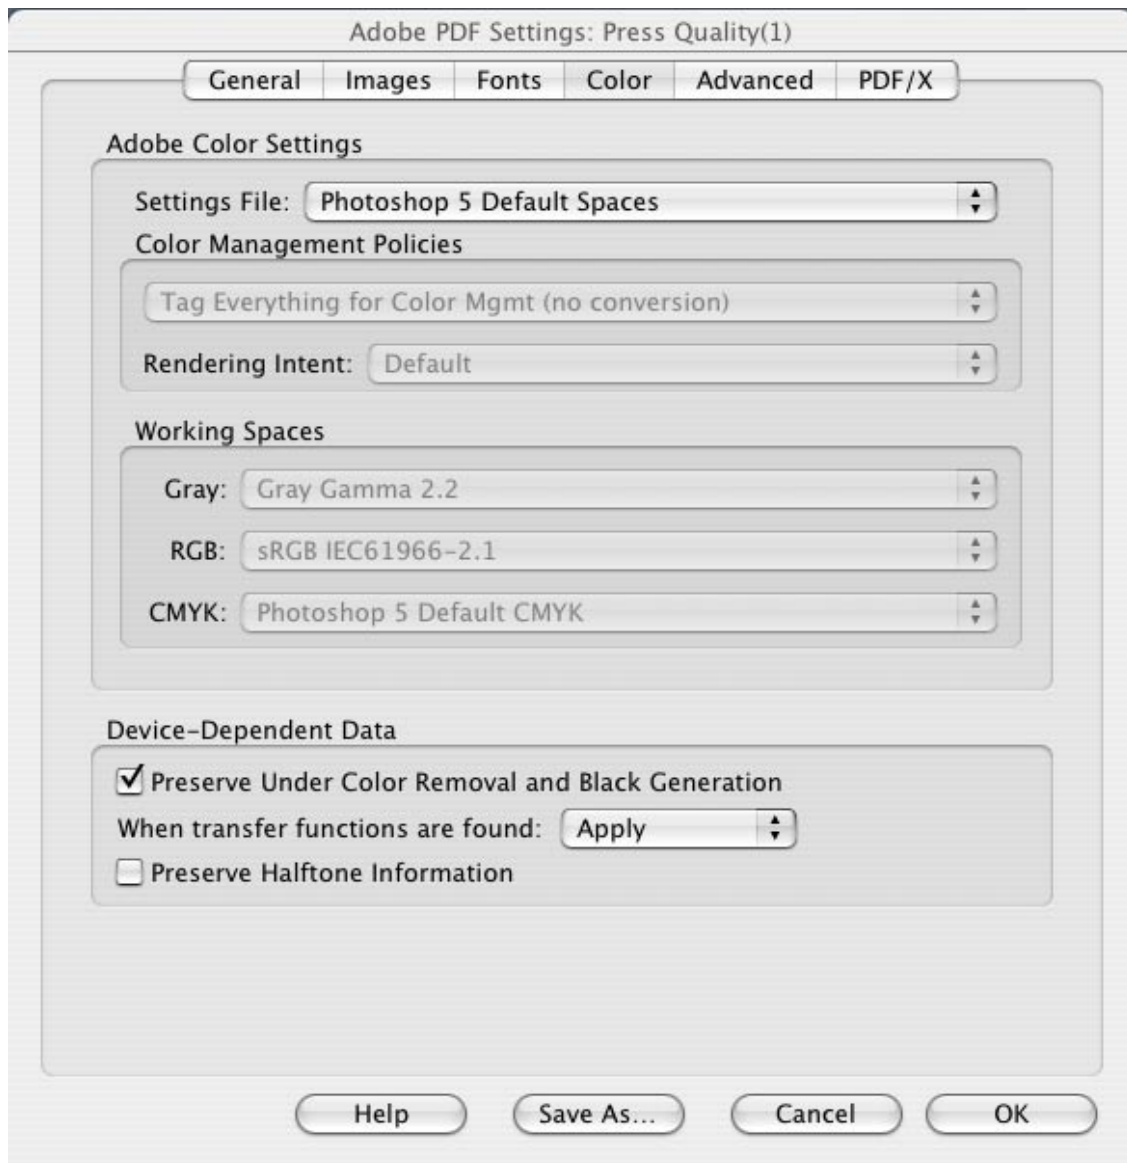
Adobe PDF Settings: Press Quality(1)

General Images Fonts Color Advanced PDF/X

Adobe Color Settings

Settings File: Photoshop 5 Default Spaces

Color Management Policies

Tag Everything for Color Mgmt (no conversion)

Rendering Intent: Default

Working Spaces

Gray: Gray Gamma 2.2

RGB: sRGB IEC61966-2.1

CMYK: Photoshop 5 Default CMYK

Device-Dependent Data

Preserve Under Color Removal and Black Generation

When transfer functions are found: Apply

Preserve Halftone Information

Help Save As... Cancel OK